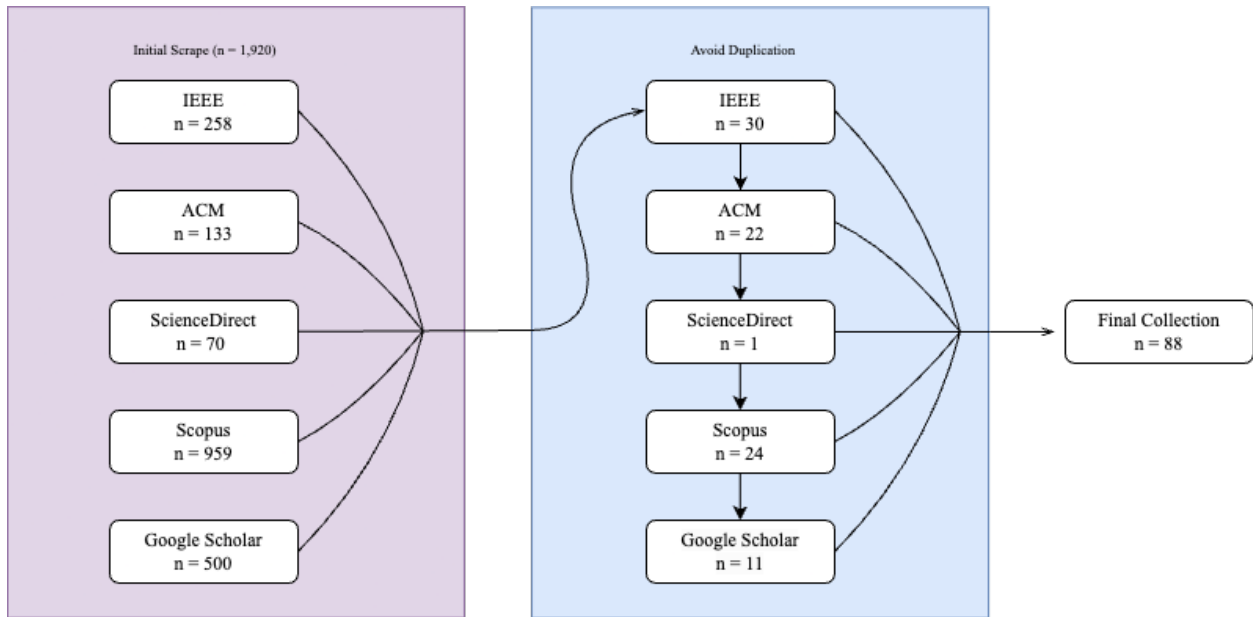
Initial Scrape (n = 1,920)

IEEE
n = 258

ACM
n = 133

ScienceDirect
n = 70

Scopus
n = 959

Google Scholar
n = 500

Avoid Duplication

IEEE
n = 30

ACM
n = 22

ScienceDirect
n = 1

Scopus
n = 24

Google Scholar
n = 11

Final Collection
n = 88